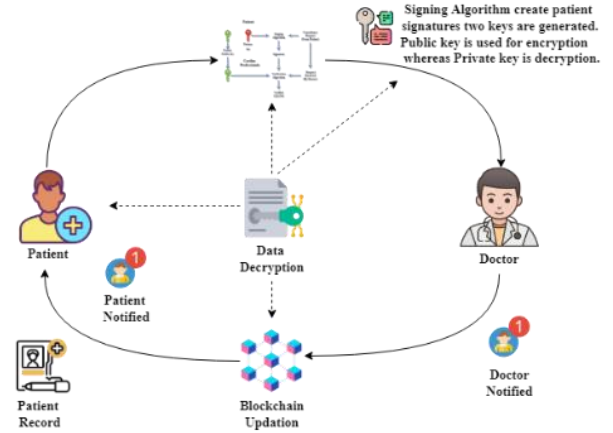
Signing Algorithm create patient signatures two keys are generated. Public key is used for encryption whereas Private key is decryption.

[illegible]

Patient

1

Patient Notified

Data Decryption

Doctor

1

Doctor Notified

Patient Record

Blockchain Updation